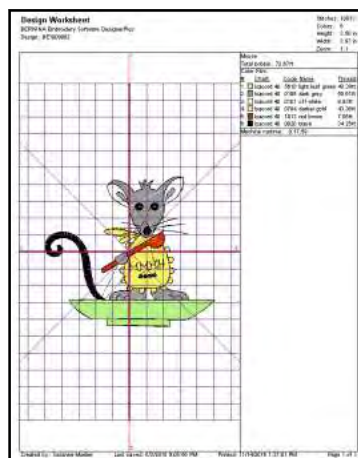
Design Worksheet
BERNINA Embroidery Software DesignerPlus
Design: WD90862

Stitches: 12831
Colors: 6
Width: 3.90 in
Height: 3.87 in
Zoom: 1:1

Mouse
Total bobbin: 72.87m
Color Film:

| Chart | Code Name | Thread |
|---|---|---|
| Isacord 40 | 5610 light bud green | 40.39m |
| Isacord 40 | 0132 dark grey | 56.97m |
| Isacord 40 | 0101 eggshell | 8.63m |
| Isacord 40 | 0704 daffodil gold | 40.39m |
| Isacord 40 | 1805 red brown | 7.88m |
| Isacord 40 | 0020 black | 34.25m |

Machine runtime: 0:17:50

Created by: Suzanne Mueller    Last saved: 7/3/2016 9:20:00 PM    Printed: 7/19/2016 1:37:01 PM    Page 1 of 1